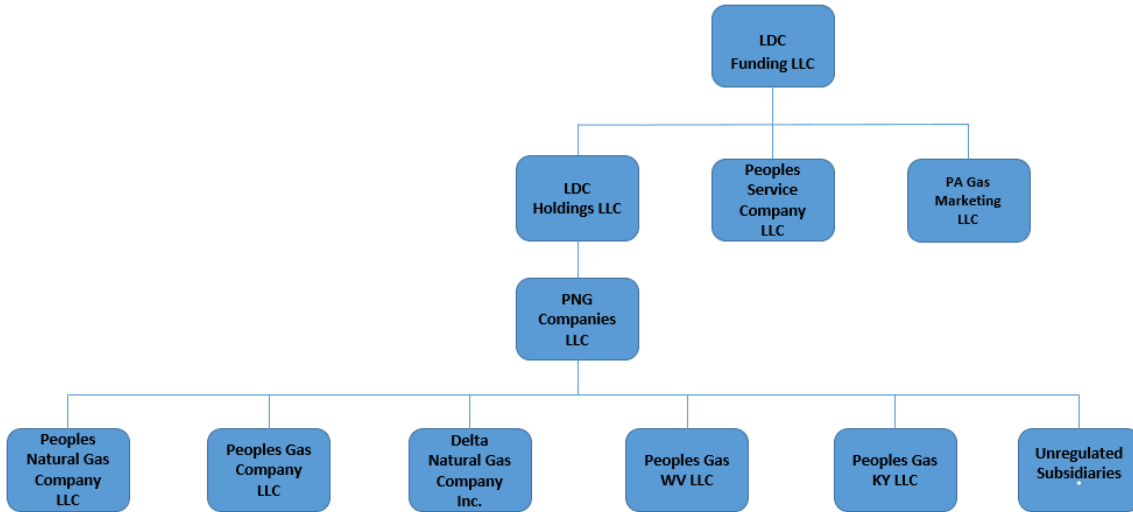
LDC Funding LLC

LDC Holdings LLC

Peoples Service Company LLC

PA Gas Marketing LLC

PNG Companies LLC

Peoples Natural Gas Company LLC

Peoples Gas Company LLC

Delta Natural Gas Company Inc.

Peoples Gas WV LLC

Peoples Gas KY LLC

Unregulated Subsidiaries